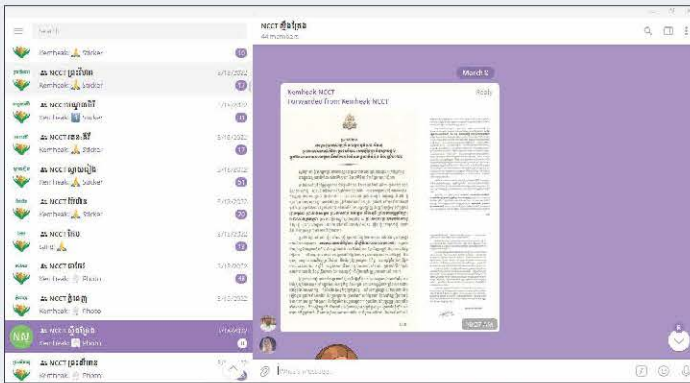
Search

Kemhealk Sticker

NCCT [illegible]
Kemhealk Sticker
3/12/2022

NCCT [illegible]
Kem Healk Sticker
3/12/2022

NCCT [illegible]
Kemhealk Sticker
3/12/2022

NCCT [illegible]
Kem Healk Sticker
3/12/2022

NCCT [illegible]
Kem Healk Sticker
3/12/2022

NCCT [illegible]
Lek U
3/12/2022

NCCT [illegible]
Kem Healk Photo
3/12/2022

NCCT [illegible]
Kemhealk Photo
3/12/2022

NCCT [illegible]
Kem Healk Photo

NCCT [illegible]
Kemhealk Photo

NCCT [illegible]
44 members

March 2

Kemheak NCCT
Forwarded from Kemheak NCCT
Reply

Write a message...